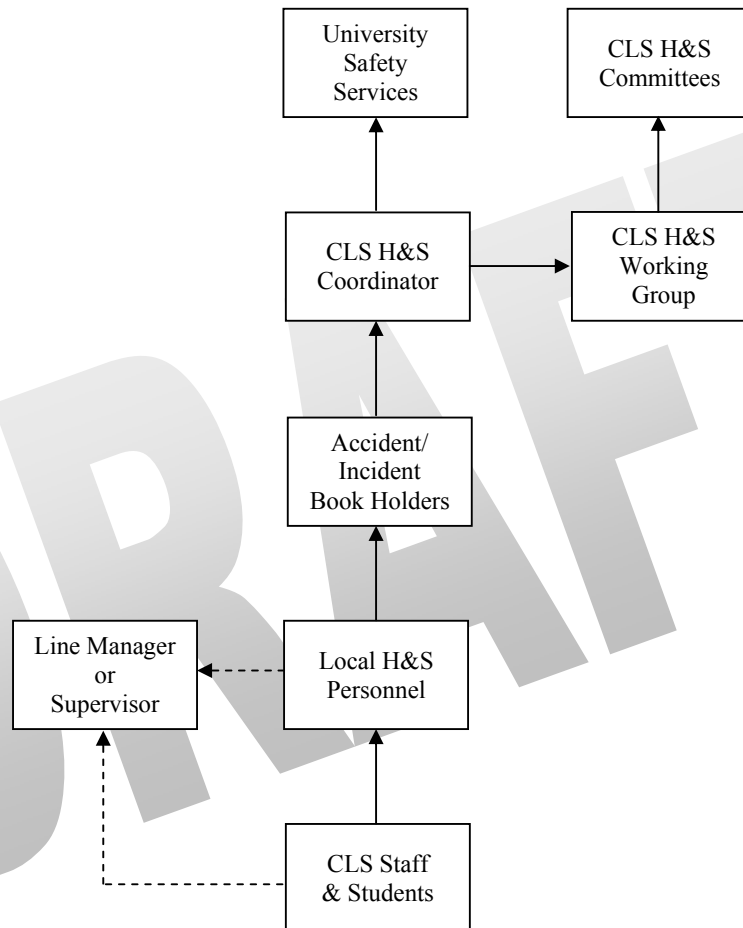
University Safety Services

CLS H&S Committees

CLS H&S Coordinator

CLS H&S Working Group

Accident/ Incident Book Holders

Line Manager or Supervisor

Local H&S Personnel

CLS Staff & Students

DRAFT